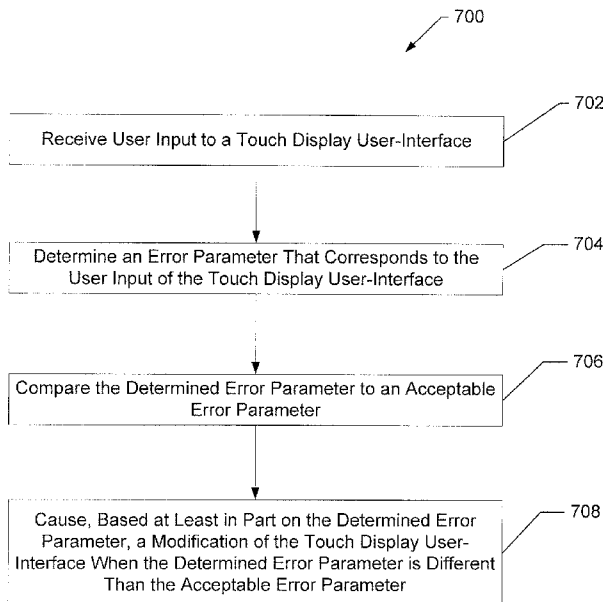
700

702

Receive User Input to a Touch Display User-Interface

704

Determine an Error Parameter That Corresponds to the User Input of the Touch Display User-Interface

706

Compare the Determined Error Parameter to an Acceptable Error Parameter

708

Cause, Based at Least in Part on the Determined Error Parameter, a Modification of the Touch Display User-Interface When the Determined Error Parameter is Different Than the Acceptable Error Parameter